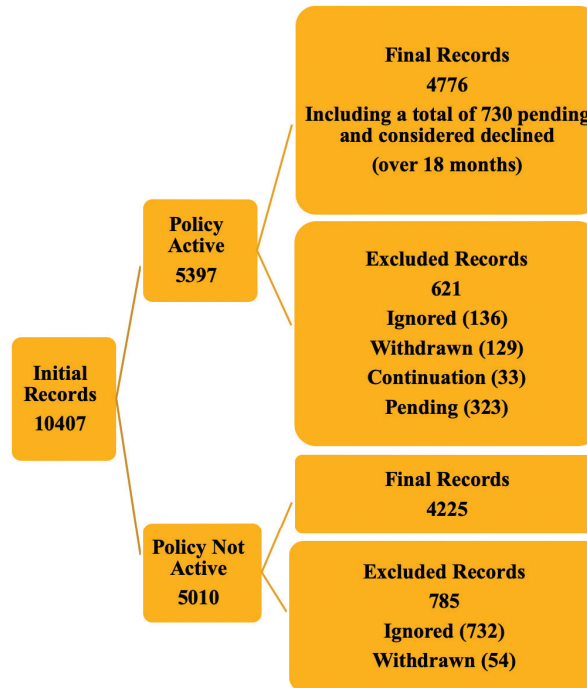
Initial Records
10407

Policy Active
5397

Final Records
4776
Including a total of 730 pending and considered declined
(over 18 months)

Excluded Records
621
Ignored (136)
Withdrawn (129)
Continuation (33)
Pending (323)

Policy Not Active
5010

Final Records
4225

Excluded Records
785
Ignored (732)
Withdrawn (54)